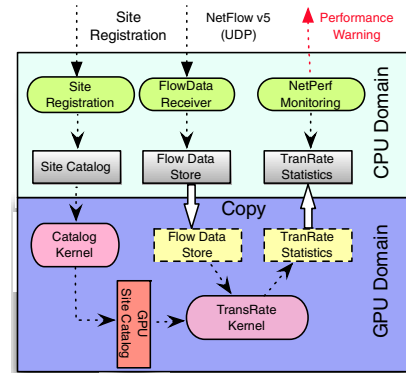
Site Registration

NetFlow v5 (UDP)

Performance Warning

Site Registration

FlowData Receiver

NetPerf Monitoring

CPU Domain

Site Catalog

Flow Data Store

TranRate Statistics

Copy

Catalog Kernel

Flow Data Store

TranRate Statistics

GPU Site Catalog

TransRate Kernel

GPU Domain